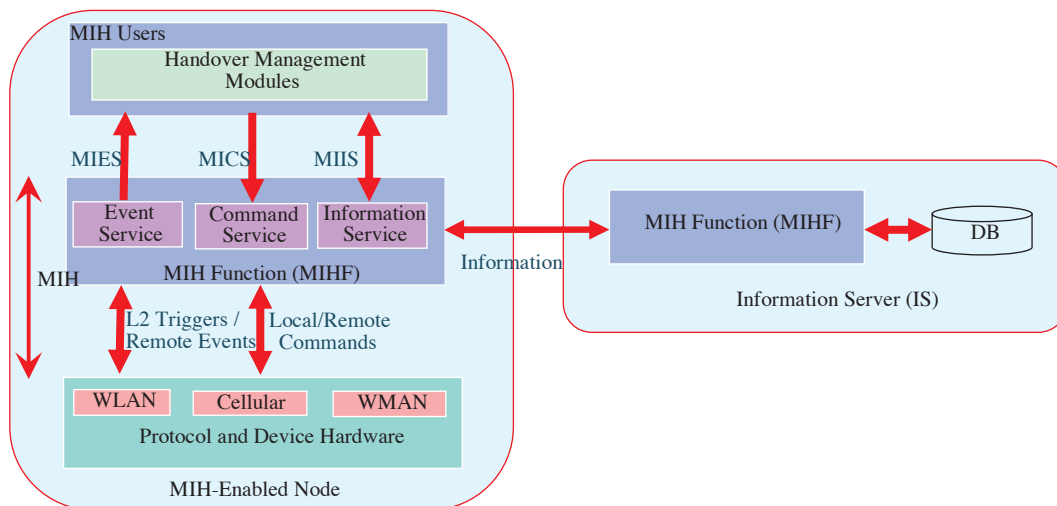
MIH Users

Handover Management Modules

MIES

MICS

MIIS

Event Service

Command Service

Information Service

MIH Function (MIHF)

MIH

L2 Triggers / Remote Events

Local/Remote Commands

WLAN

Cellular

WMAN

Protocol and Device Hardware

MIH-Enabled Node

Information

MIH Function (MIHF)

DB

Information Server (IS)